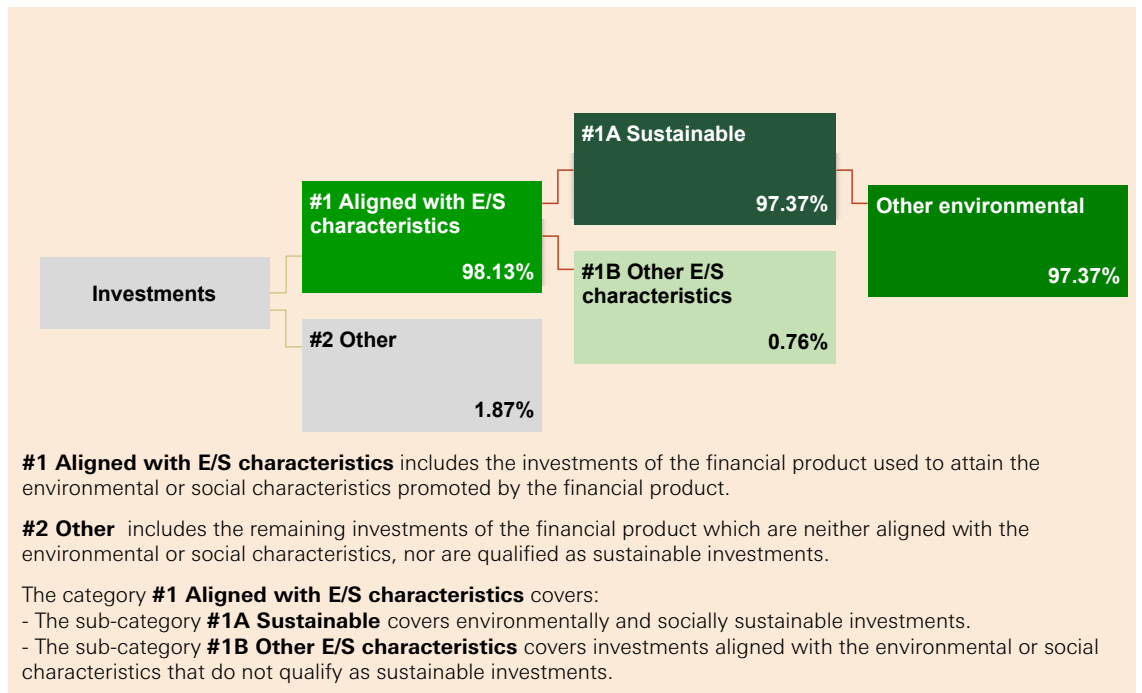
#1A Sustainable

97.37%

#1 Aligned with E/S characteristics

98.13%

Other environmental

97.37%

Investments

#1B Other E/S characteristics

0.76%

#2 Other

1.87%

**#1 Aligned with E/S characteristics** includes the investments of the financial product used to attain the environmental or social characteristics promoted by the financial product.

**#2 Other** includes the remaining investments of the financial product which are neither aligned with the environmental or social characteristics, nor are qualified as sustainable investments.

The category **#1 Aligned with E/S characteristics** covers:
- The sub-category **#1A Sustainable** covers environmentally and socially sustainable investments.
- The sub-category **#1B Other E/S characteristics** covers investments aligned with the environmental or social characteristics that do not qualify as sustainable investments.